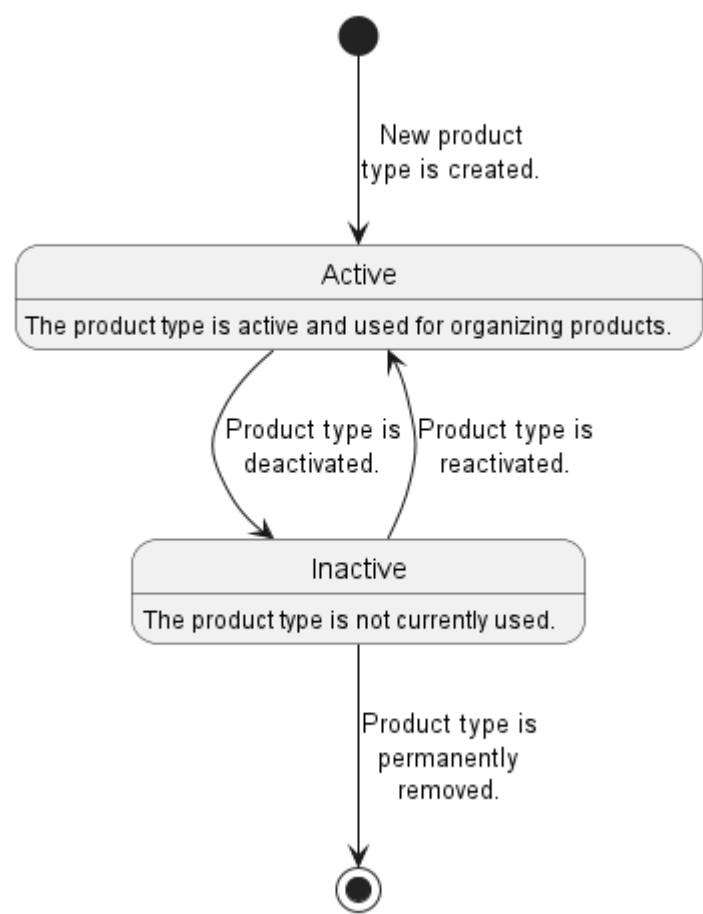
New product type is created.

Active

The product type is active and used for organizing products.

Product type is deactivated.

Product type is reactivated.

Inactive

The product type is not currently used.

Product type is permanently removed.